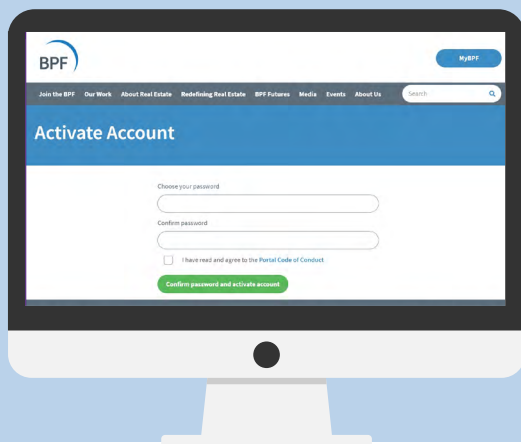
BPF

MyBPF

Join the BPF Our Work About Real Estate Redefining Real Estate BPF Futures Media Events About Us

Search

Activate Account

Choose your password

Confirm password

I have read and agree to the Portal Code of Conduct

Confirm password and activate account